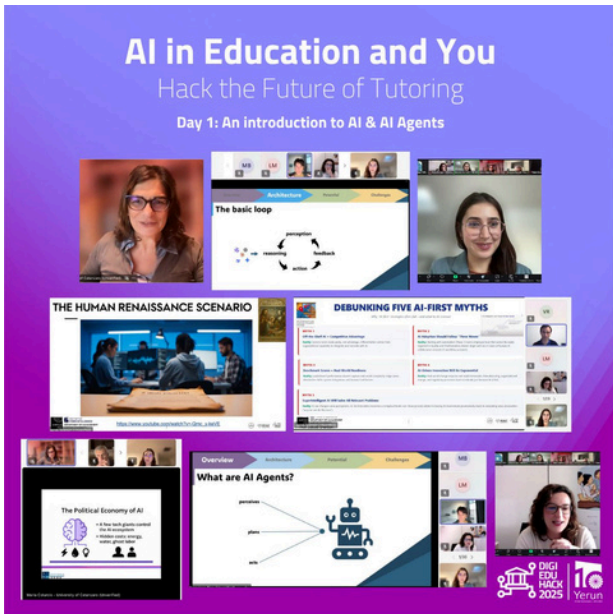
AI in Education and You

Hack the Future of Tutoring

Day 1: An introduction to AI & AI Agents

MB LM

Architecture

The basic loop

perception

reasoning

feedback

action

THE HUMAN RENAISSANCE SCENARIO

DEBUNKING FIVE AI-FIRST MYTHS

The Political Economy of AI

Overview Architecture Potential Challenges

What are AI Agents?

perceives

plans

acts

MB

LM

DIGI EDU HACK 2025

Yerun